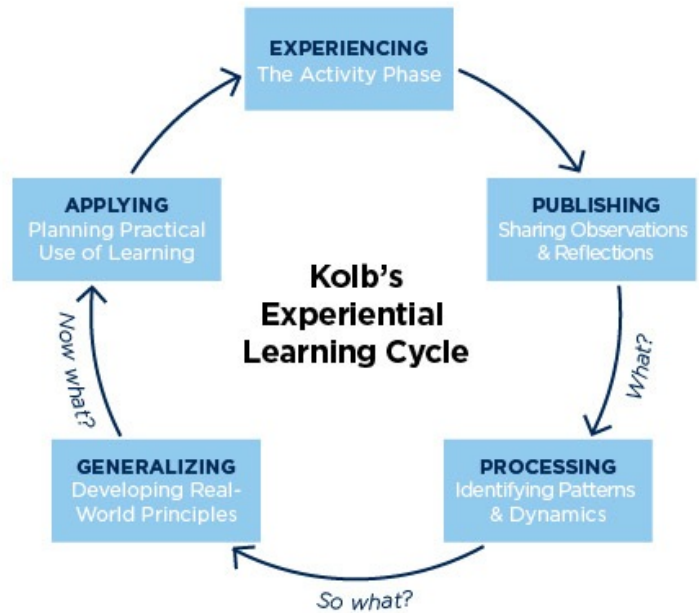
EXPERIENCING
The Activity Phase

PUBLISHING
Sharing Observations & Reflections

What?

PROCESSING
Identifying Patterns & Dynamics

So what?

GENERALIZING
Developing Real-World Principles

Now what?

APPLYING
Planning Practical Use of Learning

Kolb's Experiential Learning Cycle